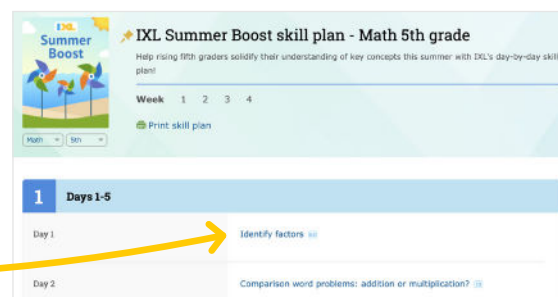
IXL Summer Boost

Math 5th

IXL Summer Boost skill plan - Math 5th grade

Help rising fifth graders solidify their understanding of key concepts this summer with IXL's day-by-day skill plan!

Week 1 2 3 4

Print skill plan

1 Days 1-5

Day 1 Identify factors

Day 2 Comparison word problems: addition or multiplication?